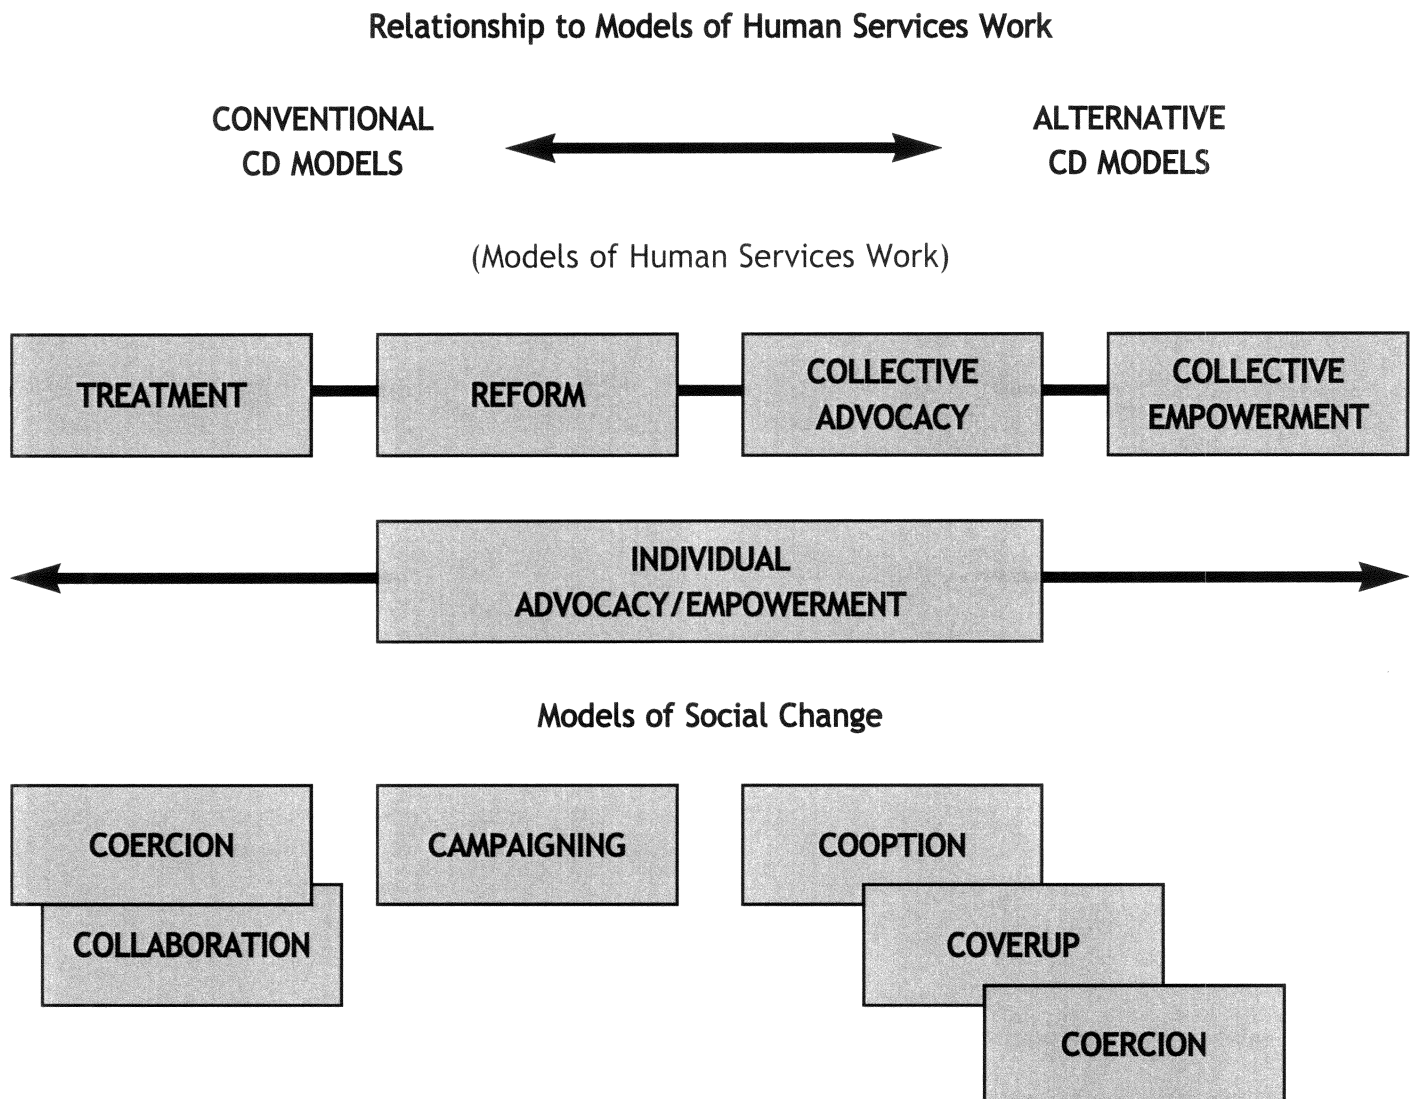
Relationship to Models of Human Services Work

CONVENTIONAL CD MODELS

ALTERNATIVE CD MODELS

(Models of Human Services Work)

TREATMENT

REFORM

COLLECTIVE ADVOCACY

COLLECTIVE EMPOWERMENT

INDIVIDUAL ADVOCACY/EMPOWERMENT

Models of Social Change

COERCION

COLLABORATION

CAMPAIGNING

COOPTION

COVERUP

COERCION